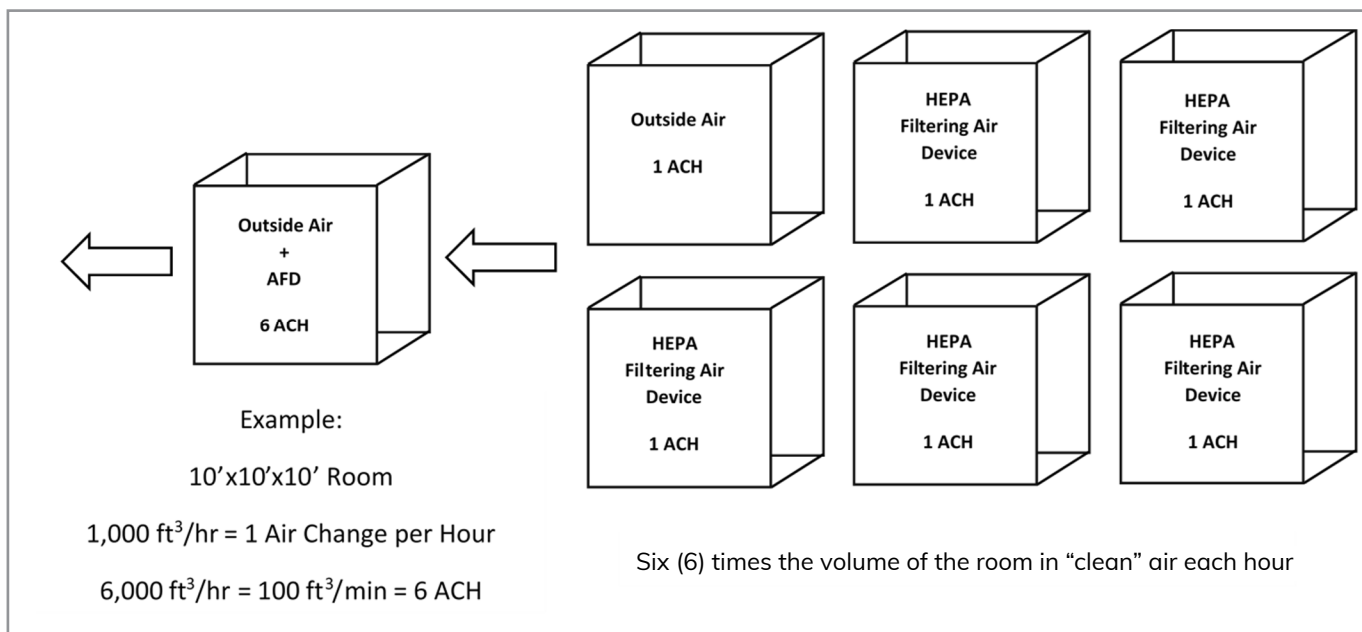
Outside Air
+
AFD
6 ACH

Example:
10’x10’x10’ Room
1,000 ft$^3$/hr = 1 Air Change per Hour
6,000 ft$^3$/hr = 100 ft$^3$/min = 6 ACH

Outside Air
1 ACH

HEPA Filtering Air Device
1 ACH

HEPA Filtering Air Device
1 ACH

HEPA Filtering Air Device
1 ACH

HEPA Filtering Air Device
1 ACH

HEPA Filtering Air Device
1 ACH

Six (6) times the volume of the room in “clean” air each hour